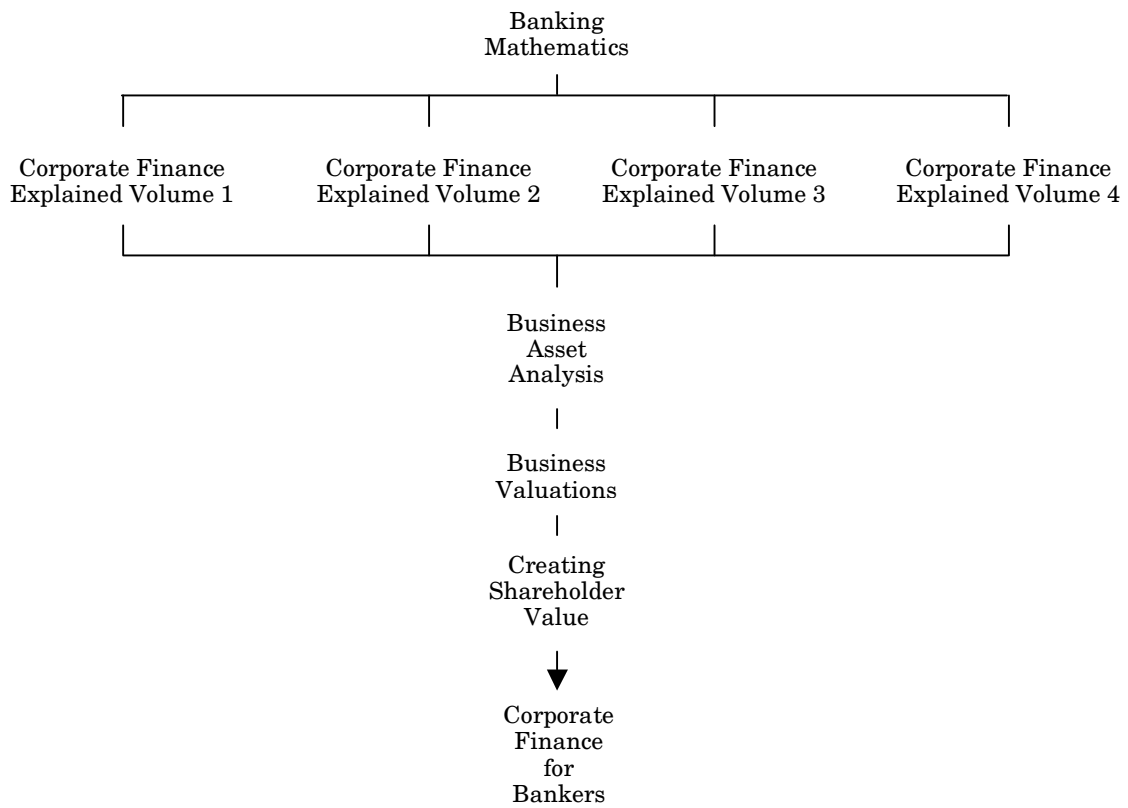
Banking Mathematics

Corporate Finance Explained Volume 1

Corporate Finance Explained Volume 2

Corporate Finance Explained Volume 3

Corporate Finance Explained Volume 4

Business Asset Analysis

Business Valuations

Creating Shareholder Value

Corporate Finance for Bankers